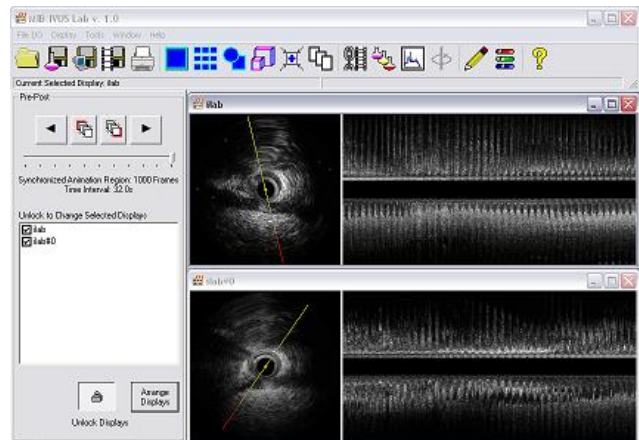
iIAB IVUS Lab v. 1.0

File I/O Display Tools Window Help

Current Selected Display: ilab

Pre-Post

Synchronized Animation Region: 1000 Frames
Time Interval: 32.0s

Unlock to Change Selected Displays

ilab
ilab#0

Arrange Displays

Unlock Displays

ilab

ilab#0